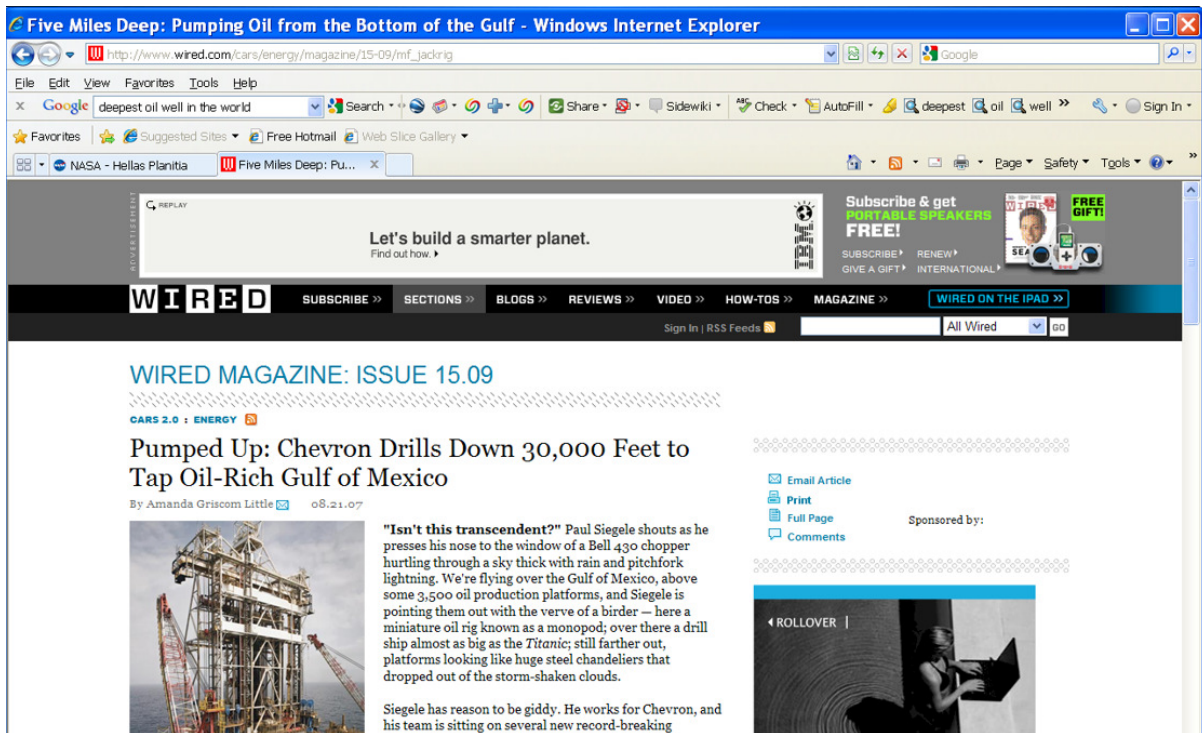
Five Miles Deep: Pumping Oil from the Bottom of the Gulf - Windows Internet Explorer

http://www.wired.com/cars/energy/magazine/15-09/mf_jackrig

Google

File Edit View Favorites Tools Help

Google deepest oil well in the world Search Share Sidewiki Check AutoFill deepest oil well Sign In

Favorites Suggested Sites Free Hotmail Web Slice Gallery

NASA - Hellas Planitia Five Miles Deep: Pu...

Page Safety Tools

ADVERTISEMENT

REPLAY

Let's build a smarter planet.
Find out how.

IBM

Subscribe & get PORTABLE SPEAKERS FREE!
SUBSCRIBE RENEW
GIVE A GIFT INTERNATIONAL
FREE GIFT!

WIRED SUBSCRIBE » SECTIONS » BLOGS » REVIEWS » VIDEO » HOW-TOS » MAGAZINE » WIRED ON THE IPAD »

Sign In | RSS Feeds All Wired GO

WIRED MAGAZINE: ISSUE 15.09

CARS 2.0 : ENERGY

Pumped Up: Chevron Drills Down 30,000 Feet to Tap Oil-Rich Gulf of Mexico

By Amanda Griscom Little 08.21.07

"Isn't this transcendent?" Paul Siegele shouts as he presses his nose to the window of a Bell 430 chopper hurtling through a sky thick with rain and pitchfork lightning. We're flying over the Gulf of Mexico, above some 3,500 oil production platforms, and Siegele is pointing them out with the verve of a birder — here a miniature oil rig known as a monopod; over there a drill ship almost as big as the Titanic; still farther out, platforms looking like huge steel chandeliers that dropped out of the storm-shaken clouds.

Siegele has reason to be giddy. He works for Chevron, and his team is sitting on several new record-breaking

Email Article
Print
Full Page
Comments

Sponsored by:

ROLLOVER